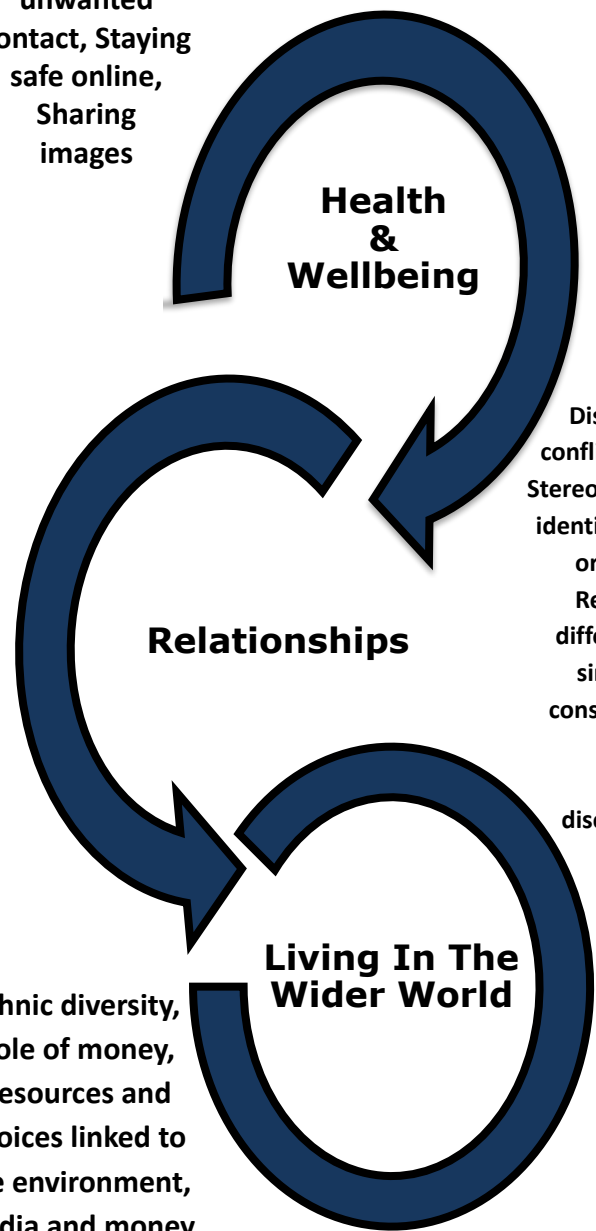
unwanted contact, Staying safe online, Sharing images

Health & Wellbeing

Dis
confl
Stereo
identi
or
Re
diffe
sir
cons

disc

Relationships

Living In The Wider World

hnic diversity, ole of money, esources and oices linked to e environment, dia and money